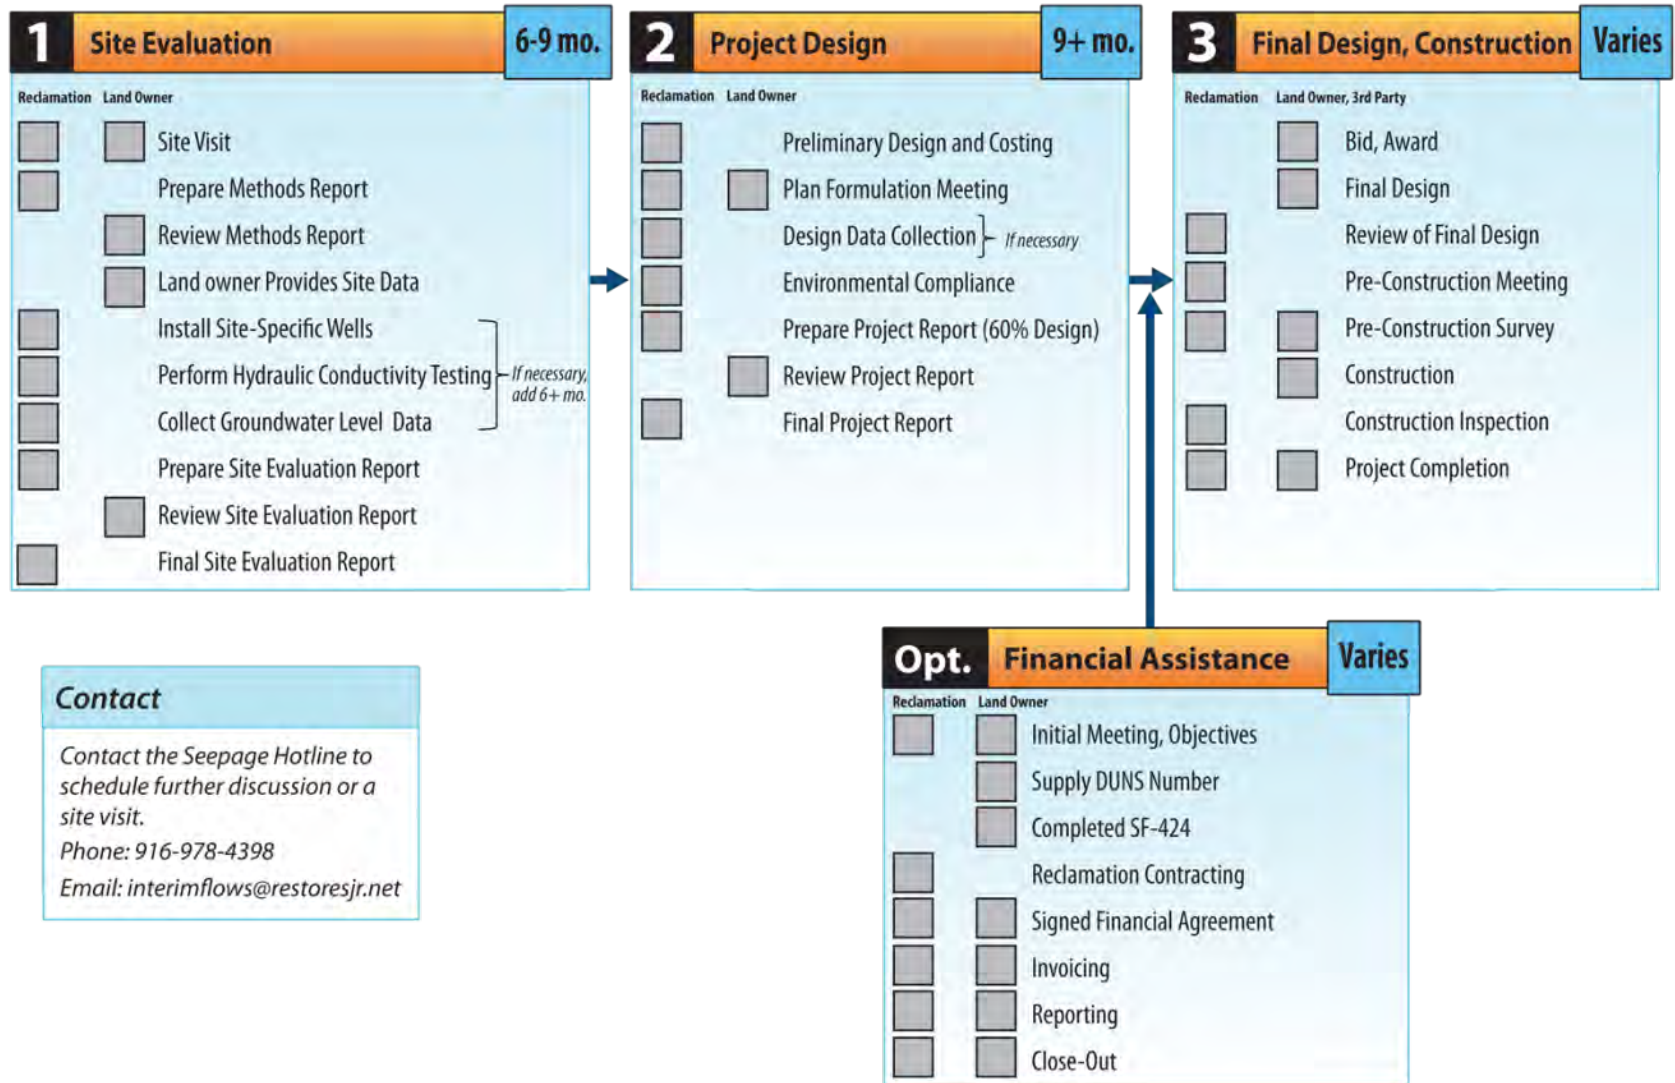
1 Site Evaluation 6-9 mo.

Reclamation Land Owner

Site Visit
Prepare Methods Report
Review Methods Report
Land owner Provides Site Data
Install Site-Specific Wells
Perform Hydraulic Conductivity Testing
Collect Groundwater Level Data
If necessary, add 6+ mo.
Prepare Site Evaluation Report
Review Site Evaluation Report
Final Site Evaluation Report

2 Project Design 9+ mo.

Reclamation Land Owner

Preliminary Design and Costing
Plan Formulation Meeting
Design Data Collection
If necessary
Environmental Compliance
Prepare Project Report (60% Design)
Review Project Report
Final Project Report

3 Final Design, Construction Varies

Reclamation Land Owner, 3rd Party

Bid, Award
Final Design
Review of Final Design
Pre-Construction Meeting
Pre-Construction Survey
Construction
Construction Inspection
Project Completion

Contact

Contact the Seepage Hotline to schedule further discussion or a site visit.
Phone: 916-978-4398
Email: interimflows@restoresjr.net

Opt. Financial Assistance Varies

Reclamation Land Owner

Initial Meeting, Objectives
Supply DUNS Number
Completed SF-424
Reclamation Contracting
Signed Financial Agreement
Invoicing
Reporting
Close-Out